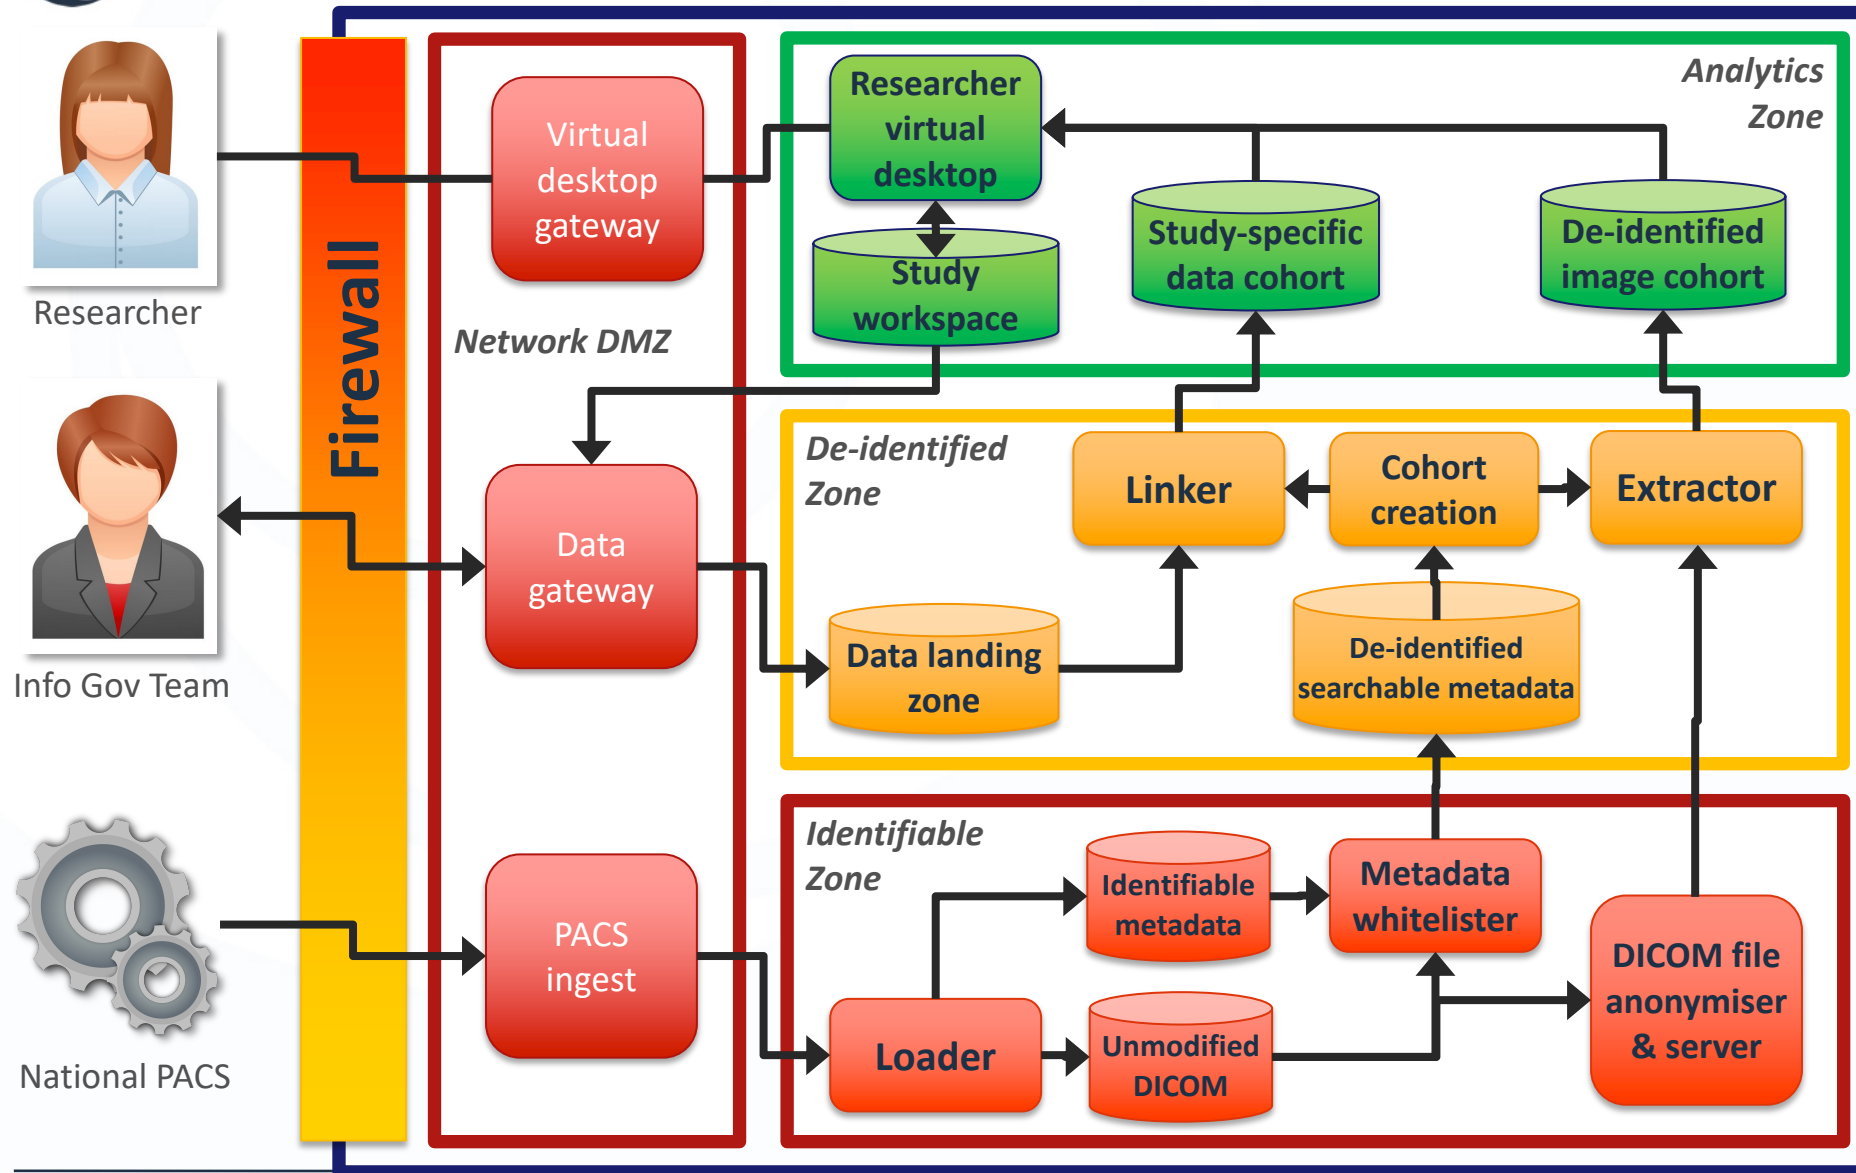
Researcher

Info Gov Team

National PACS

Firewall

Virtual desktop gateway

Network DMZ

Data gateway

PACS ingest

Researcher virtual desktop

Study workspace

Study-specific data cohort

De-identified image cohort

Analytics Zone

De-identified Zone

Linker

Cohort creation

Extractor

Data landing zone

De-identified searchable metadata

Identifiable Zone

Identifiable metadata

Metadata whitelister

DICOM file anonymiser & server

Loader

Unmodified DICOM